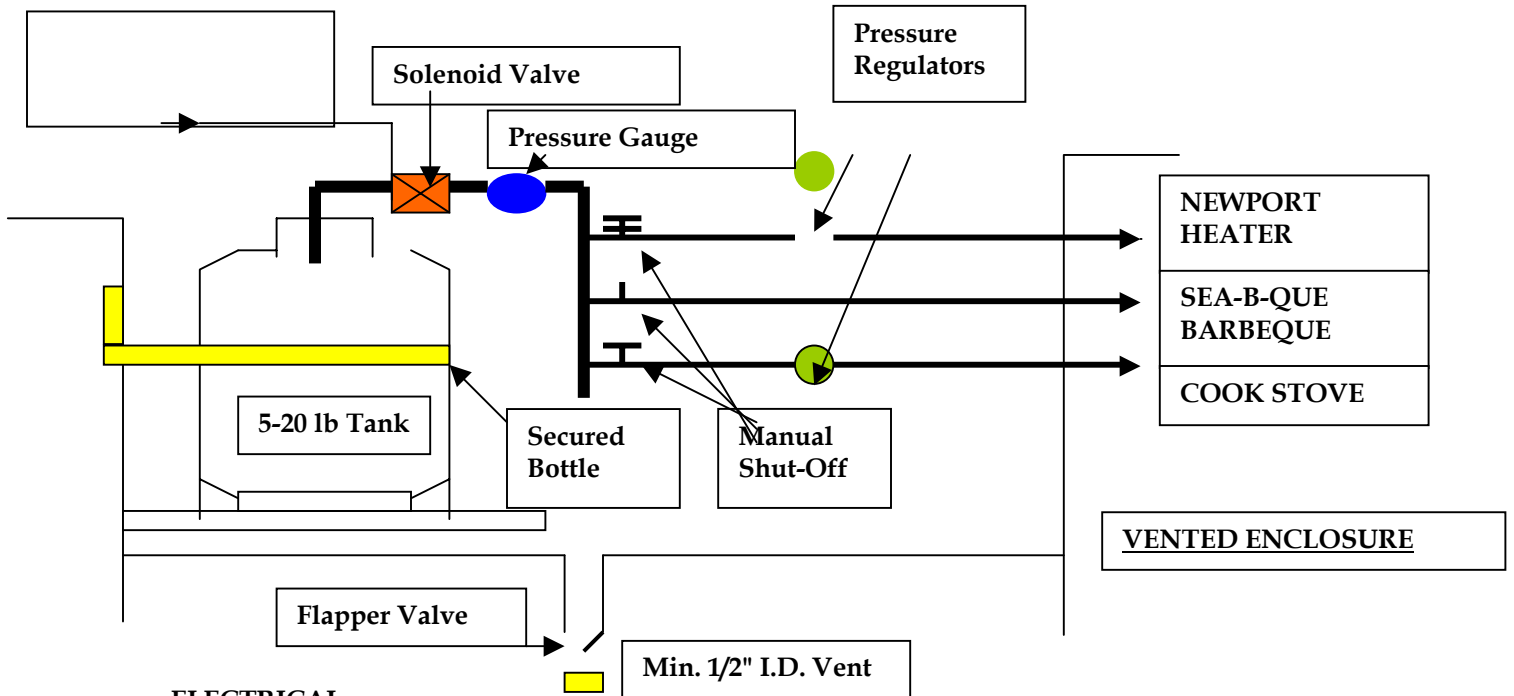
Solenoid Valve

Pressure Regulators

Pressure Gauge

NEWPORT HEATER

SEA-B-QUE BARBEQUE

COOK STOVE

5-20 lb Tank

Secured Bottle

Manual Shut-Off

VENTED ENCLOSURE

Flapper Valve

Min. 1/2" I.D. Vent

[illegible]